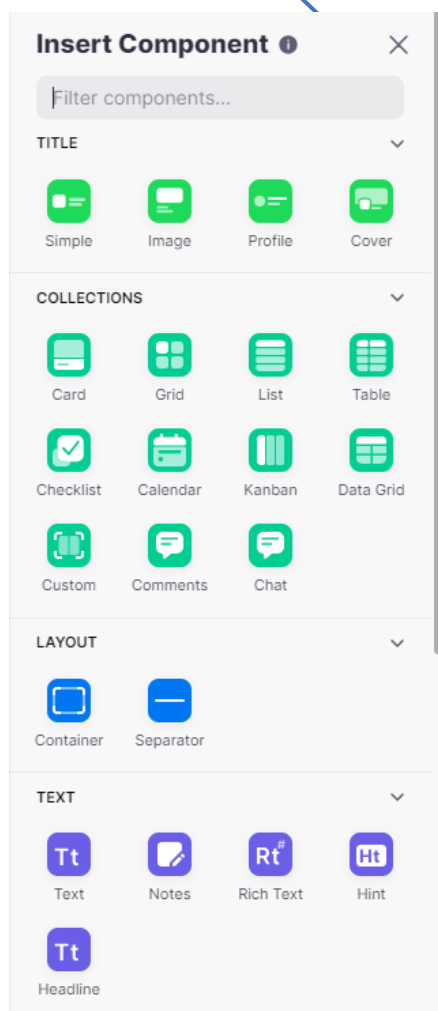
Insert Component

Filter components...

TITLE

Simple
Image
Profile
Cover

COLLECTIONS

Card
Grid
List
Table
Checklist
Calendar
Kanban
Data Grid
Custom
Comments
Chat

LAYOUT

Container
Separator

TEXT

Tt
Text
Notes
Rt#
Rich Text
Ht
Hint
Tt
Headline